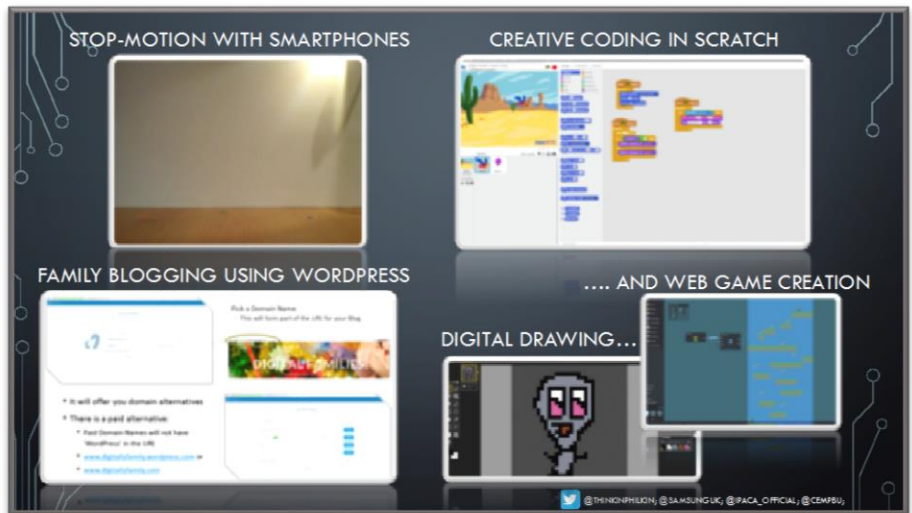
STOP-MOTION WITH SMARTPHONES

CREATIVE CODING IN SCRATCH

FAMILY BLOGGING USING WORDPRESS

Pick a Domain Name

This will form part of the URL for your Blog

DIGITAL FAMILIES

• It will offer you domain alternatives

• There is a paid alternative:

• Paid Domain Names will not have 'WordPress' in the URL

• www.digitalfamily.wordpress.com or

• www.digitalfamily.com

DIGITAL DRAWING…

…. AND WEB GAME CREATION

@THINKINPHILKIN; @SAMSUNGUK; @IPACA_OFFICIAL; @CEMPBU;